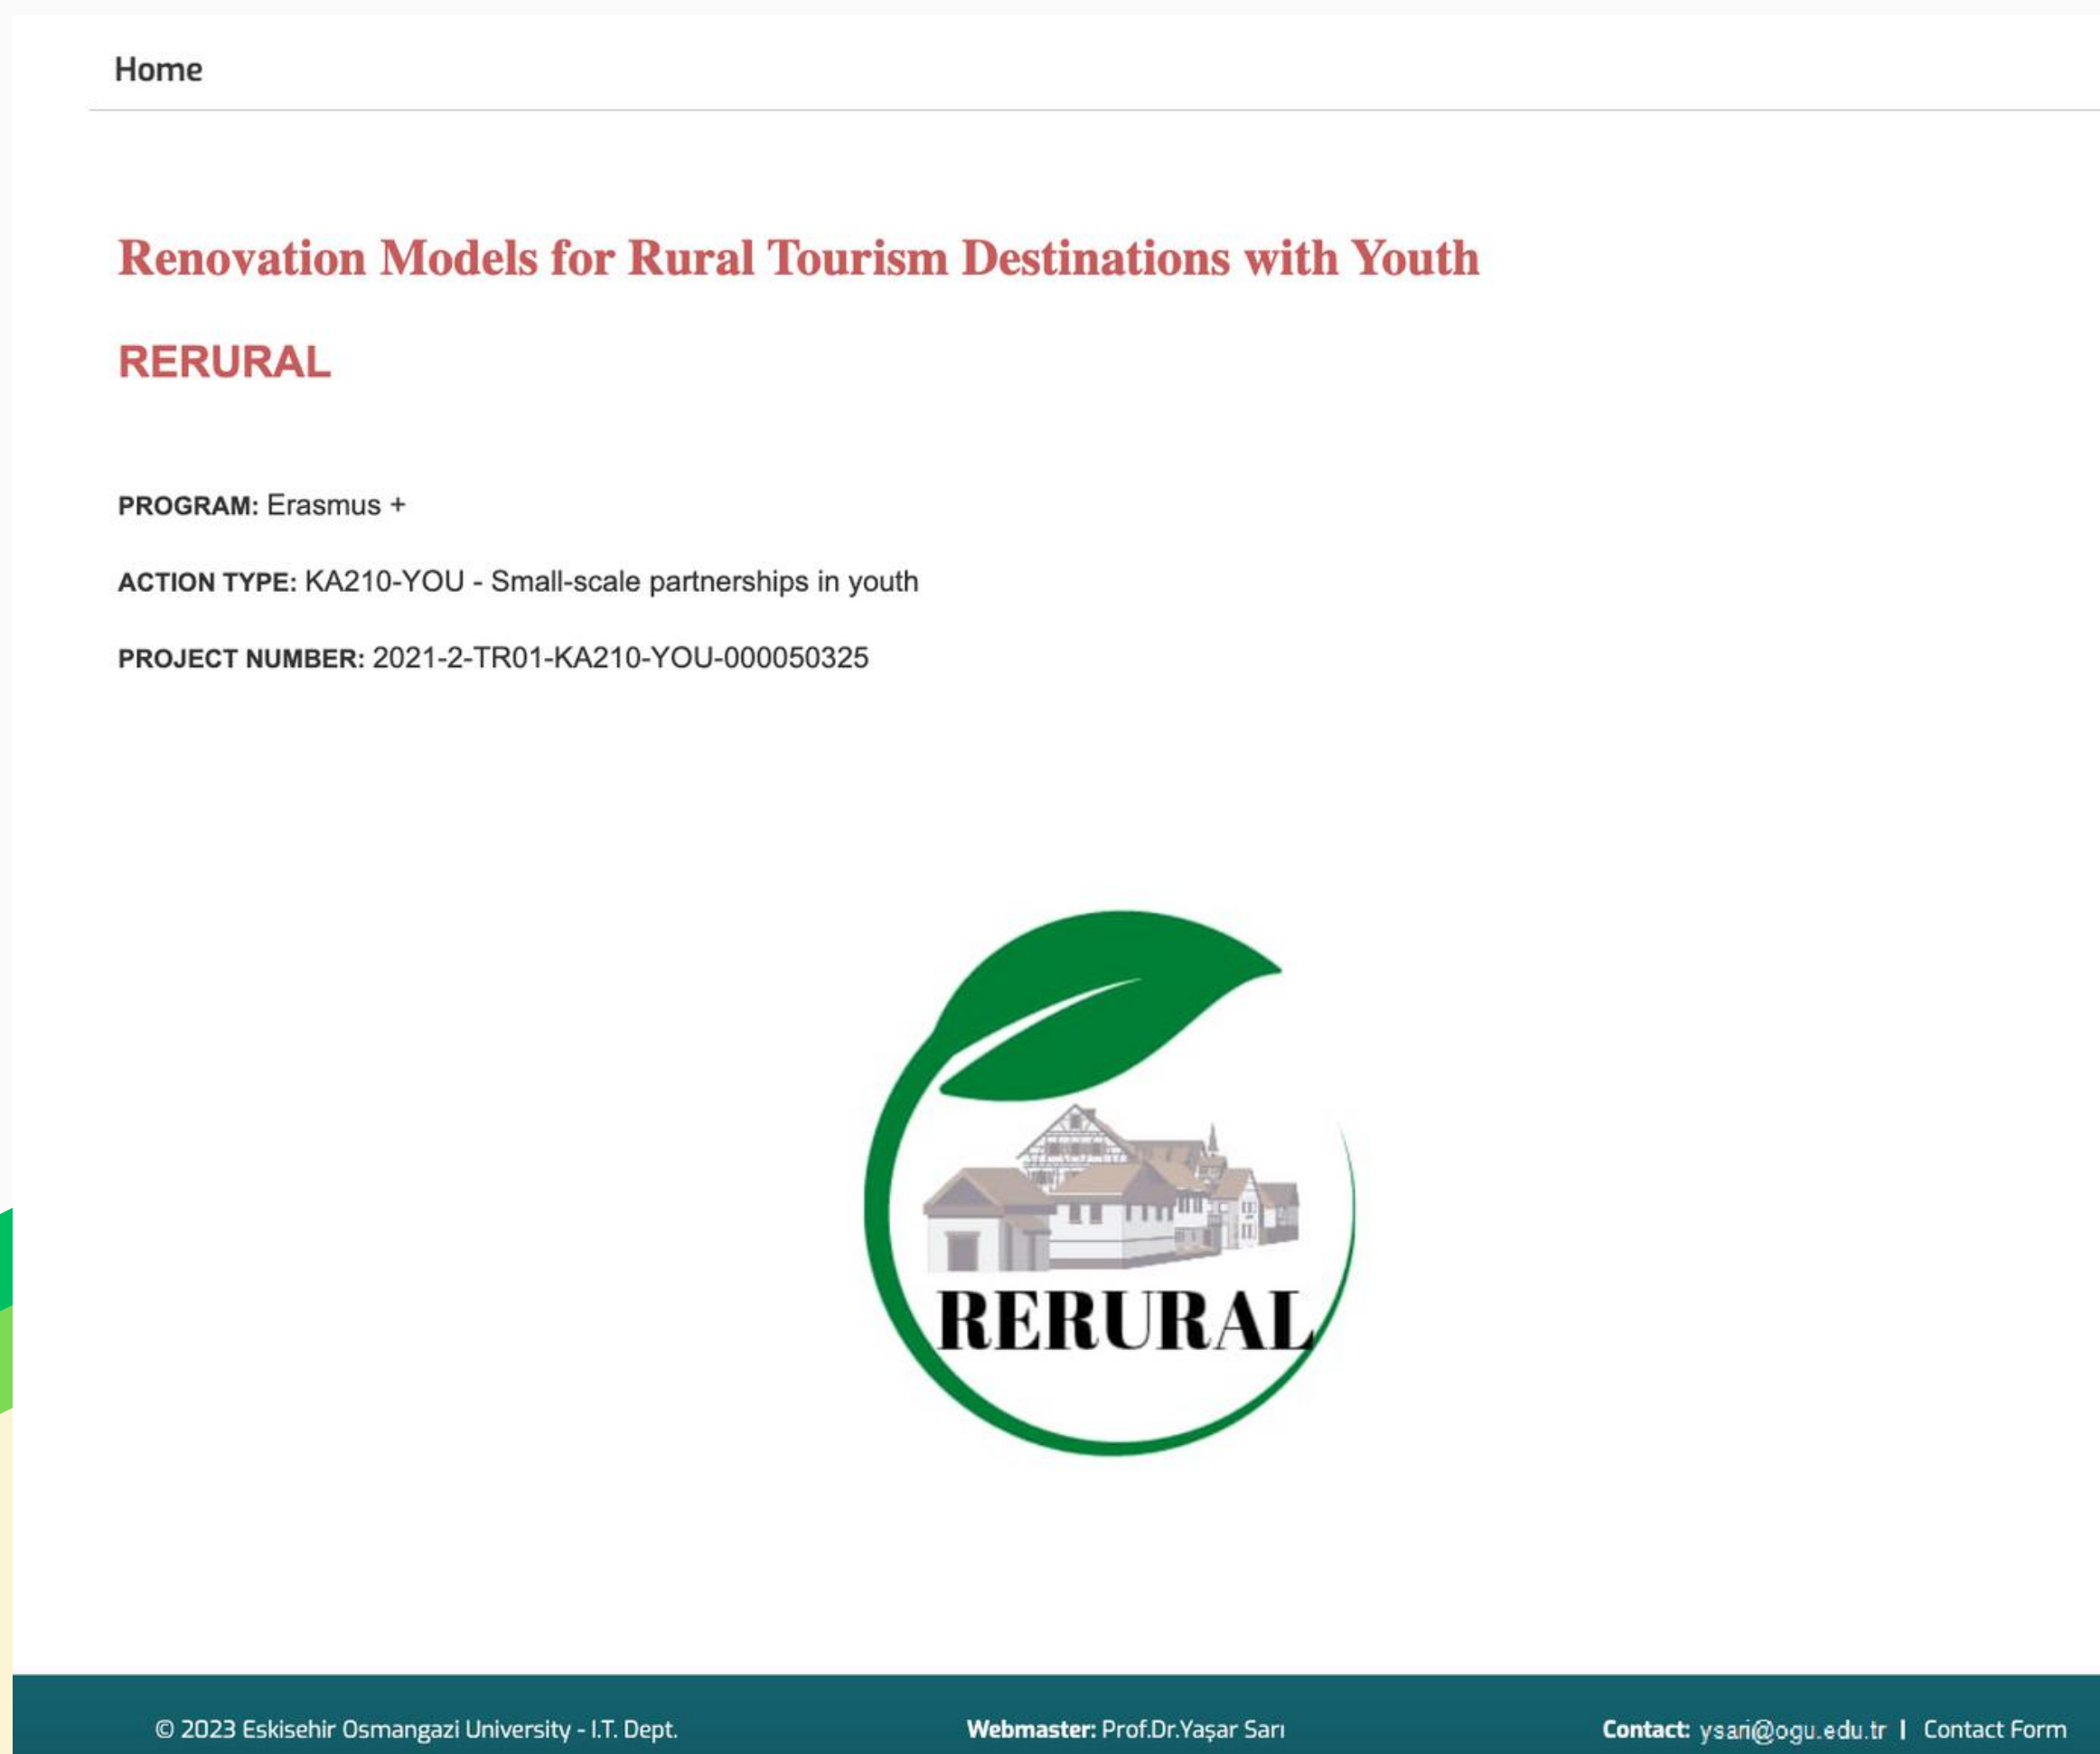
Home

Renovation Models for Rural Tourism Destinations with Youth

RERURAL

PROGRAM: Erasmus +

ACTION TYPE: KA210-YOU - Small-scale partnerships in youth

PROJECT NUMBER: 2021-2-TR01-KA210-YOU-000050325

RERURAL

© 2023 Eskisehir Osmangazi University - I.T. Dept.

Webmaster: Prof.Dr.Yaşar Sarı

Contact: ysari@ogu.edu.tr | Contact Form